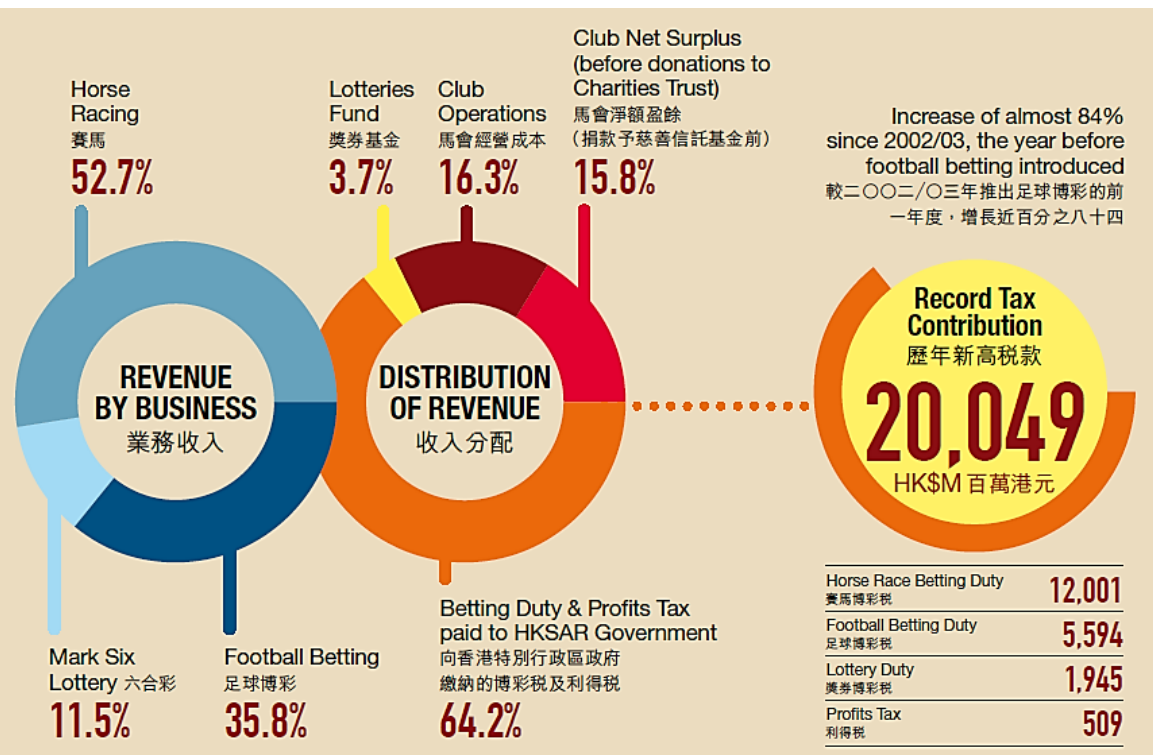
Horse Racing
賽馬
52.7%

Lotteries Fund
獎券基金
3.7%

Club Operations
馬會經營成本
16.3%

Club Net Surplus (before donations to Charities Trust)
馬會淨額盈餘
(捐款予慈善信託基金前)
15.8%

Increase of almost 84% since 2002/03, the year before football betting introduced
較二〇〇二/〇三年推出足球博彩的前一年度，增長近百分之八十四

REVENUE BY BUSINESS
業務收入

DISTRIBUTION OF REVENUE
收入分配

Record Tax Contribution
歷年新高稅款
20,049
HK$M 百萬港元

Mark Six Lottery 六合彩
11.5%

Football Betting
足球博彩
35.8%

Betting Duty & Profits Tax paid to HKSAR Government
向香港特別行政區政府繳納的博彩稅及利得稅
64.2%

| | |
|---|---|
| Horse Race Betting Duty 賽馬博彩稅 | 12,001 |
| Football Betting Duty 足球博彩稅 | 5,594 |
| Lottery Duty 獎券博彩稅 | 1,945 |
| Profits Tax 利得稅 | 509 |